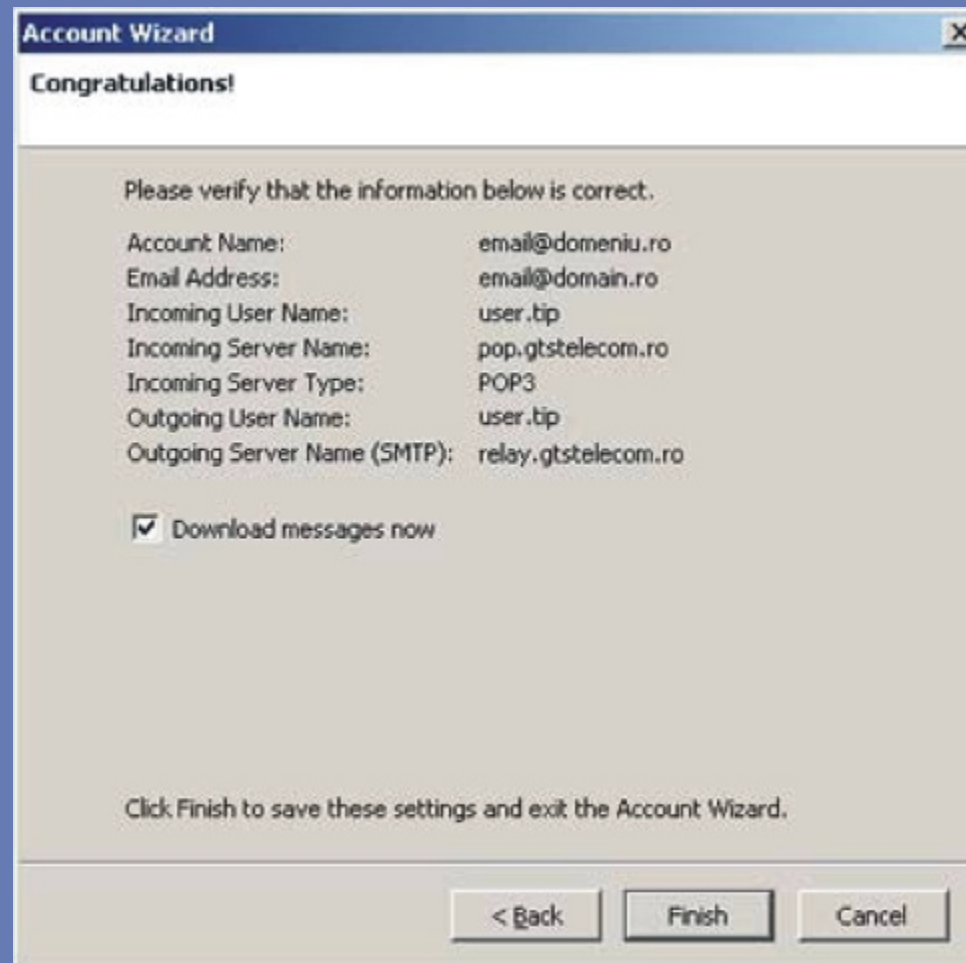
Account Wizard

Congratulations!

Please verify that the information below is correct.

| | |
|---|---|
| Account Name: | email@domeniu.ro |
| Email Address: | email@domain.ro |
| Incoming User Name: | user.tip |
| Incoming Server Name: | pop.gtstelecom.ro |
| Incoming Server Type: | POP3 |
| Outgoing User Name: | user.tip |
| Outgoing Server Name (SMTP): | relay.gtstelecom.ro |

Download messages now

Click Finish to save these settings and exit the Account Wizard.

< Back Finish Cancel